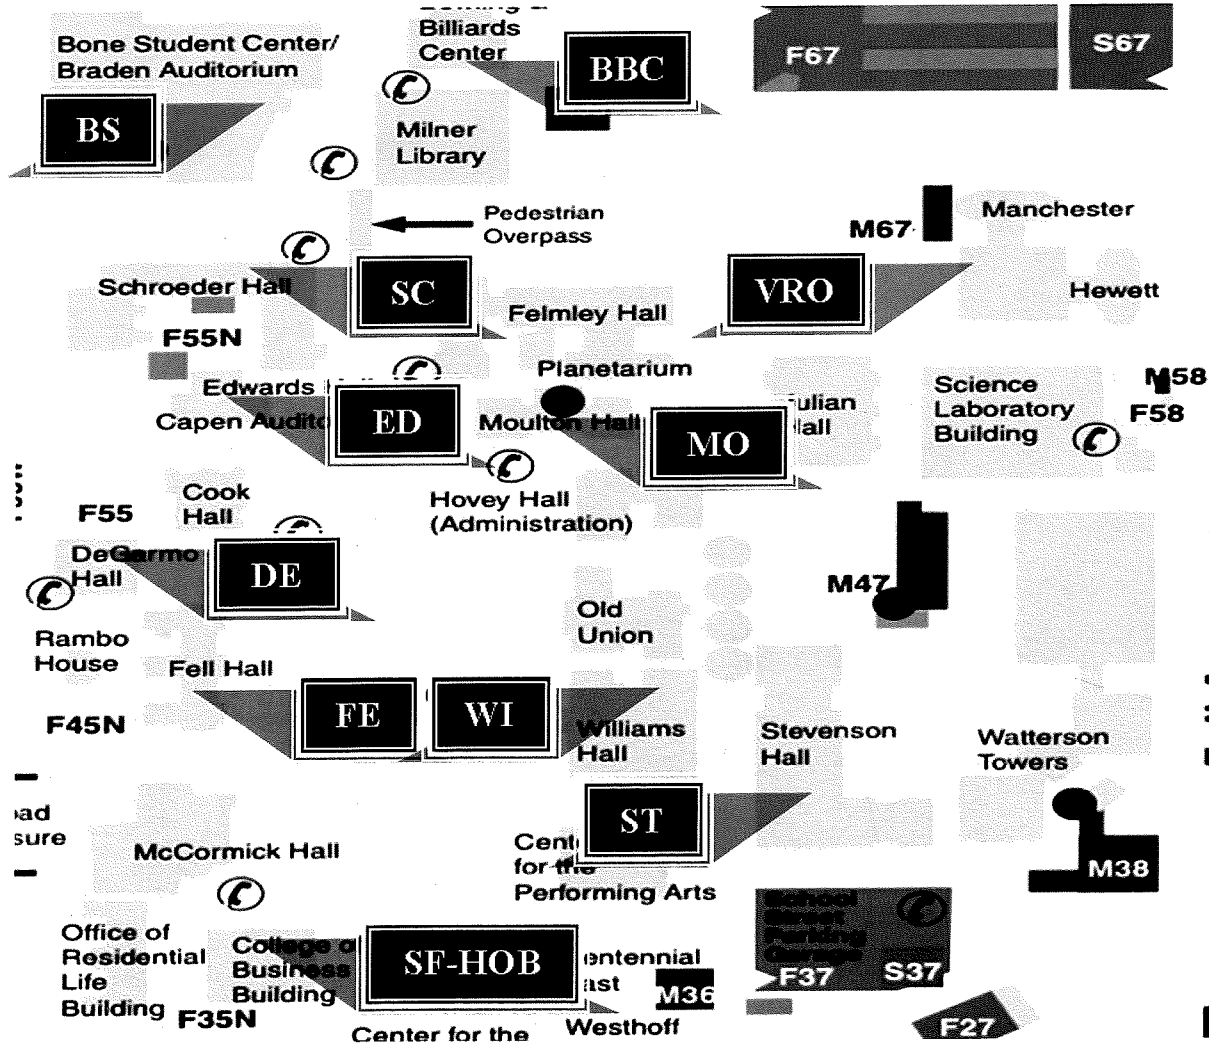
Billiards Center

BBC

F67

S67

Bone Student Center/ Braden Auditorium

BS

Milner Library

Pedestrian Overpass

Manchester

M67

Schroeder Hall

SC

VRO

Hewett

Felmley Hall

F55N

Planetarium

M58

Edwards

Science Laboratory Building

F58

Capen Audito

ED

Moulton Hall

MO

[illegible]ulian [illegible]all

Cook Hall

Hovey Hall (Administration)

F55

DeGarmo Hall

DE

M47

Old Union

Rambo House

Fell Hall

FE

WI

F45N

Williams Hall

Stevenson Hall

Watterson Towers

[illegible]ad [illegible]sure

ST

McCormick Hall

Cent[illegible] for the Performing Arts

M38

School Street Parking Garage

Office of Residential Life Building

College o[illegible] Business Building

SF-HOB

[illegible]entennial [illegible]ast

M36

F37

S37

F35N

Center for the

Westhoff

F27